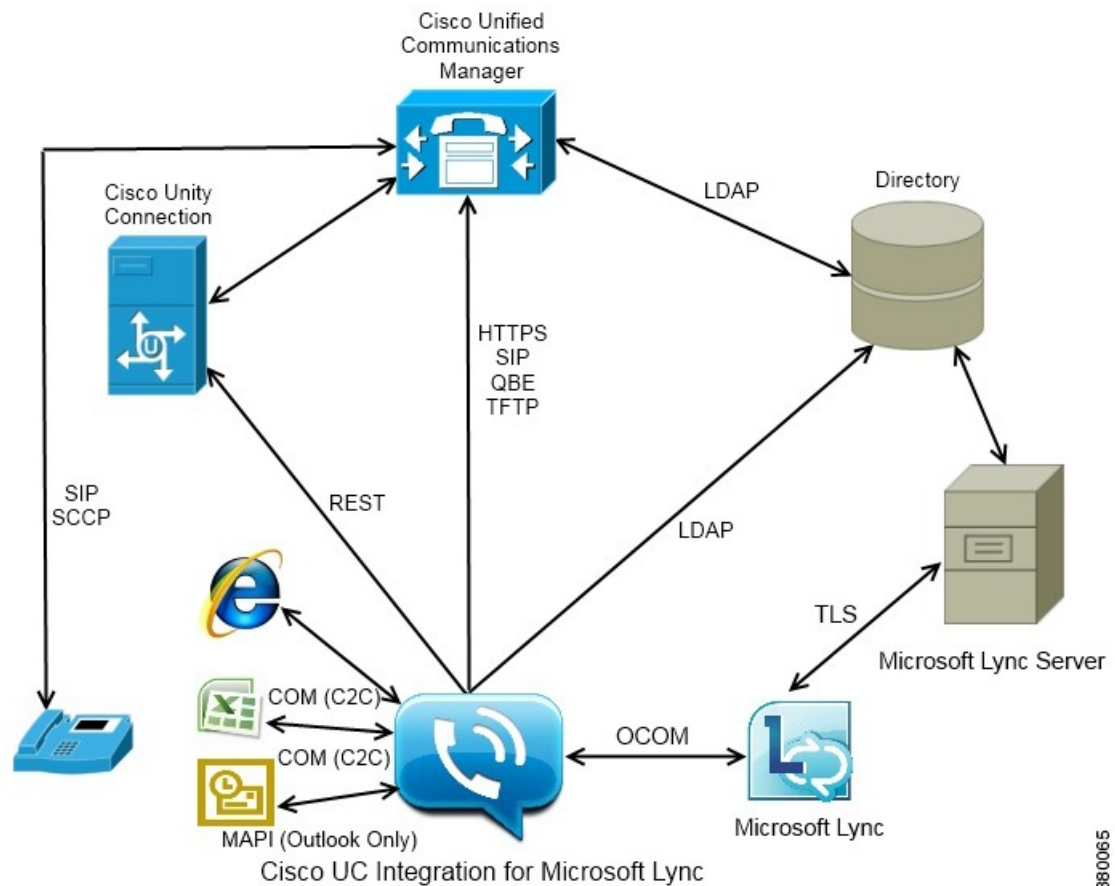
Cisco Unified Communications Manager

Cisco Unity Connection

Directory

LDAP

HTTPS
SIP
QBE
TFTP

SIP
SCCP

REST

LDAP

TLS

Microsoft Lync Server

COM (C2C)

COM (C2C)

OCOM

MAPI (Outlook Only)

Microsoft Lync

Cisco UC Integration for Microsoft Lync

380065